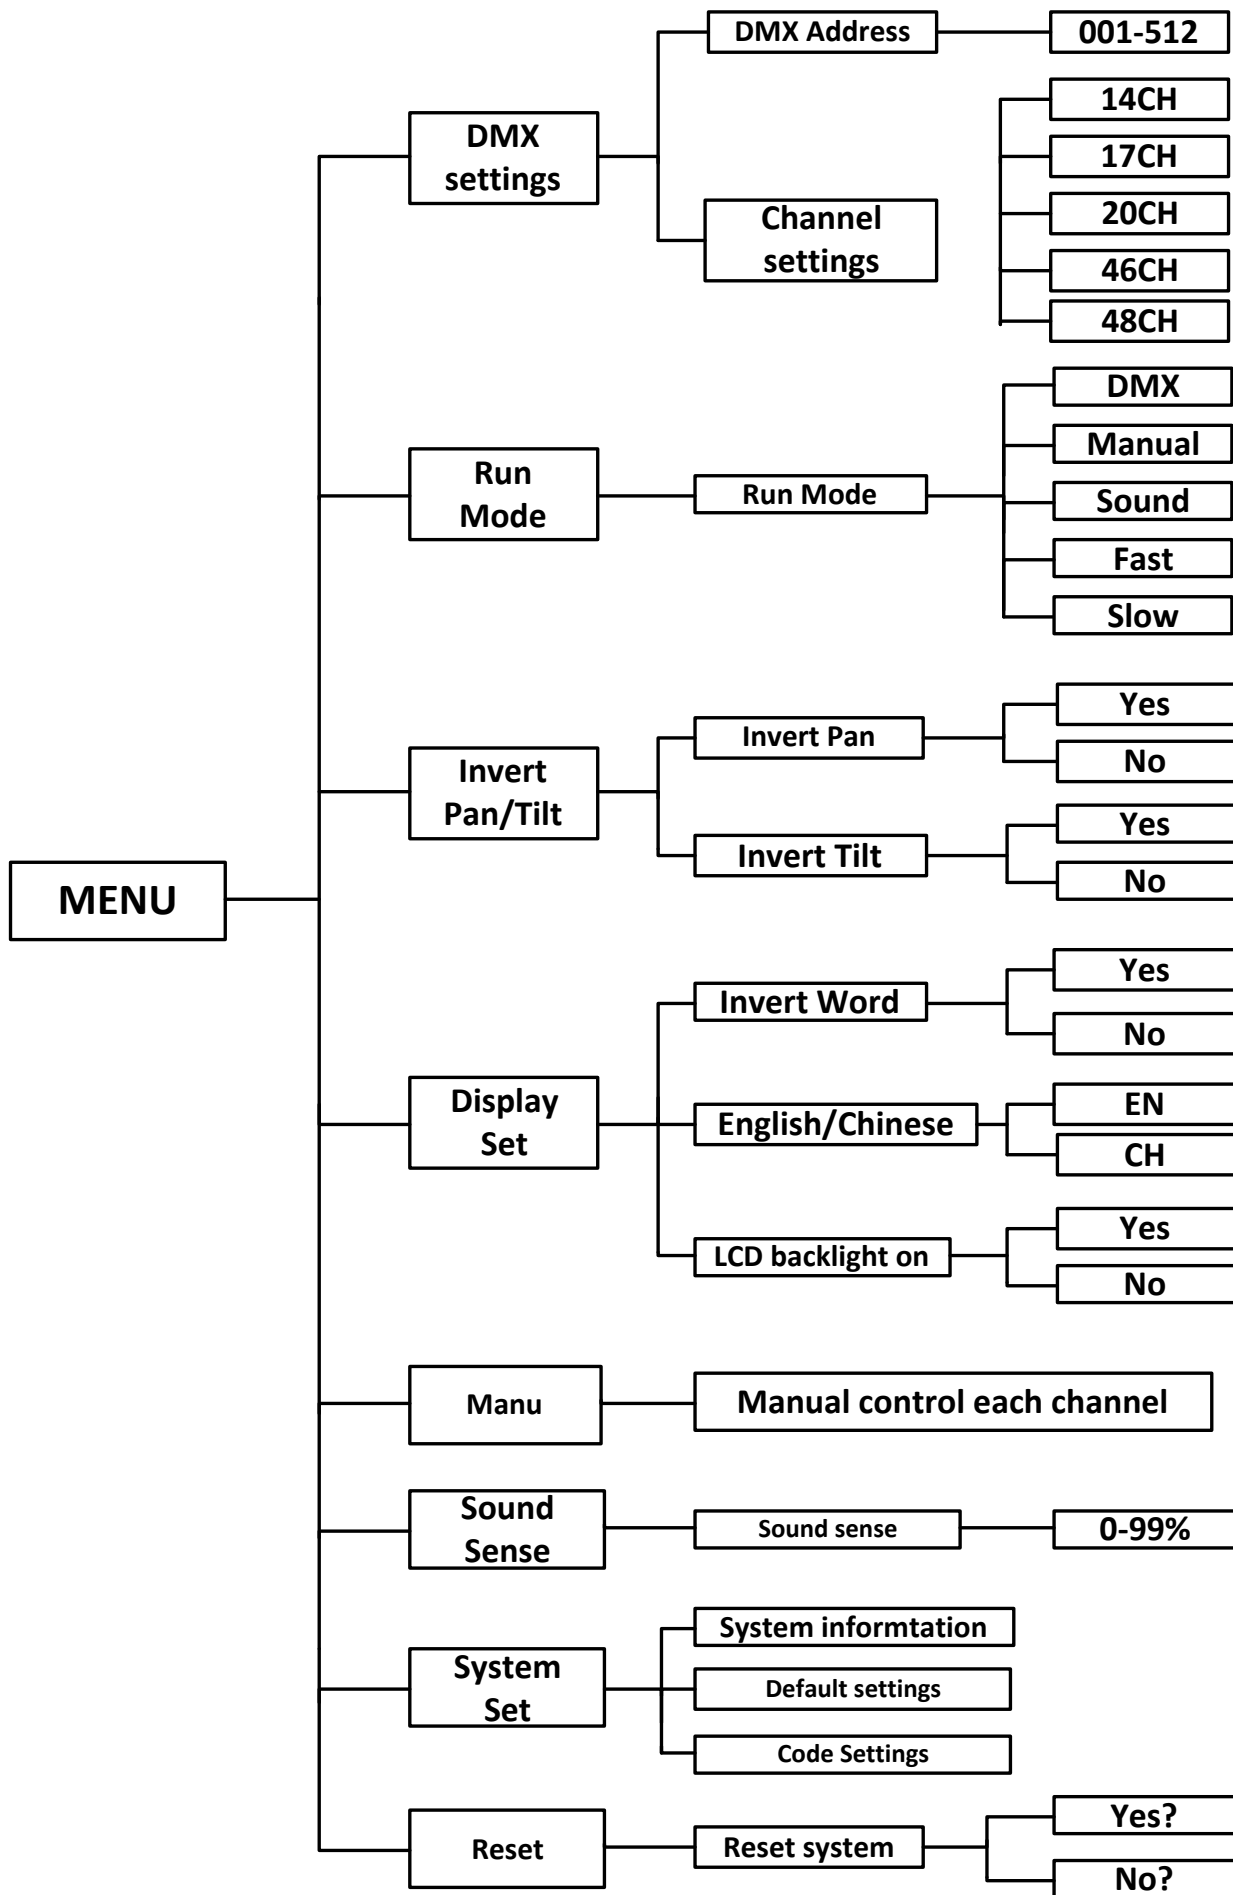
MENU

DMX settings
DMX Address
001-512
Channel settings
14CH
17CH
20CH
46CH
48CH

Run Mode
Run Mode
DMX
Manual
Sound
Fast
Slow

Invert Pan/Tilt
Invert Pan
Yes
No
Invert Tilt
Yes
No

Display Set
Invert Word
Yes
No
English/Chinese
EN
CH
LCD backlight on
Yes
No

Manu
Manual control each channel

Sound Sense
Sound sense
0-99%

System Set
System informtation
Default settings
Code Settings

Reset
Reset system
Yes?
No?